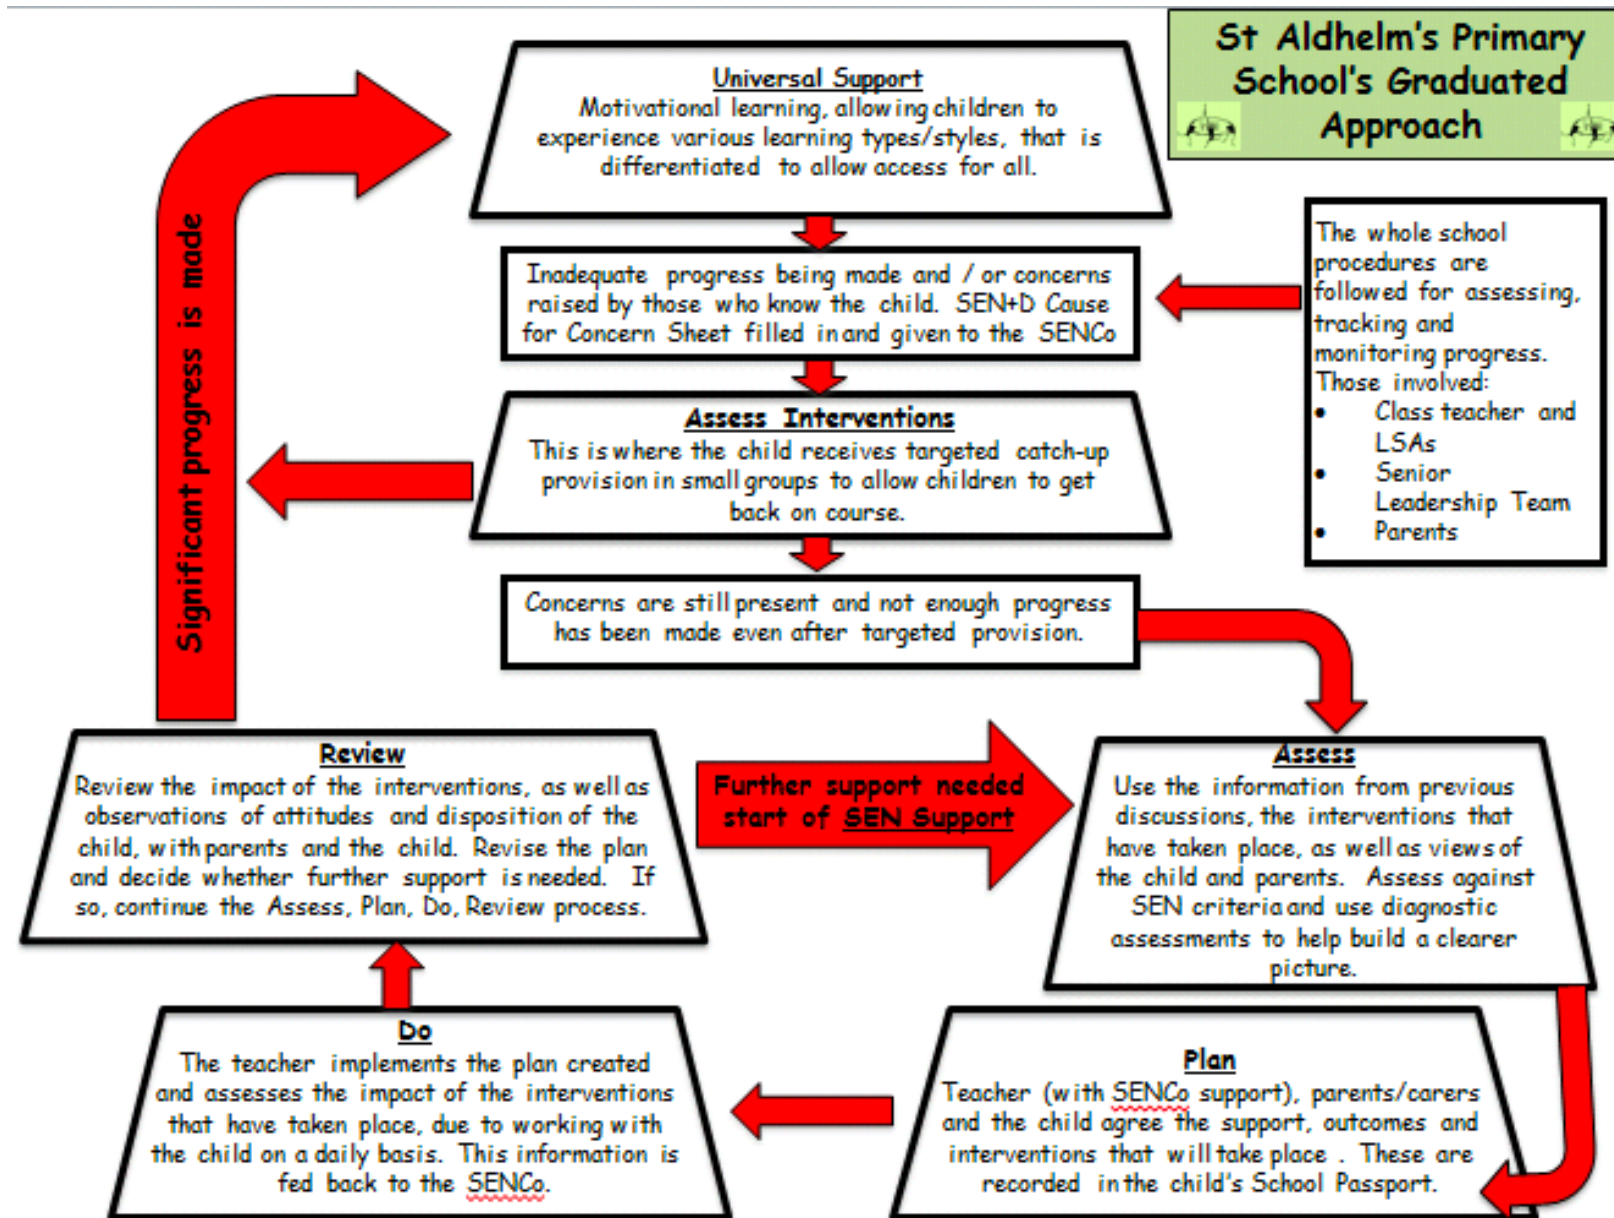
St Aldhelm's Primary School's Graduated Approach

Universal Support
Motivational learning, allowing children to experience various learning types/styles, that is differentiated to allow access for all.

Inadequate progress being made and / or concerns raised by those who know the child. SEN+D Cause for Concern Sheet filled in and given to the SENCo

The whole school procedures are followed for assessing, tracking and monitoring progress. Those involved:
• Class teacher and LSAs
• Senior Leadership Team
• Parents

Assess Interventions
This is where the child receives targeted catch-up provision in small groups to allow children to get back on course.

Significant progress is made

Concerns are still present and not enough progress has been made even after targeted provision.

Review
Review the impact of the interventions, as well as observations of attitudes and disposition of the child, with parents and the child. Revise the plan and decide whether further support is needed. If so, continue the Assess, Plan, Do, Review process.

Further support needed start of SEN Support

Assess
Use the information from previous discussions, the interventions that have taken place, as well as views of the child and parents. Assess against SEN criteria and use diagnostic assessments to help build a clearer picture.

Do
The teacher implements the plan created and assesses the impact of the interventions that have taken place, due to working with the child on a daily basis. This information is fed back to the SENCo.

Plan
Teacher (with SENCo support), parents/carers and the child agree the support, outcomes and interventions that will take place . These are recorded in the child's School Passport.